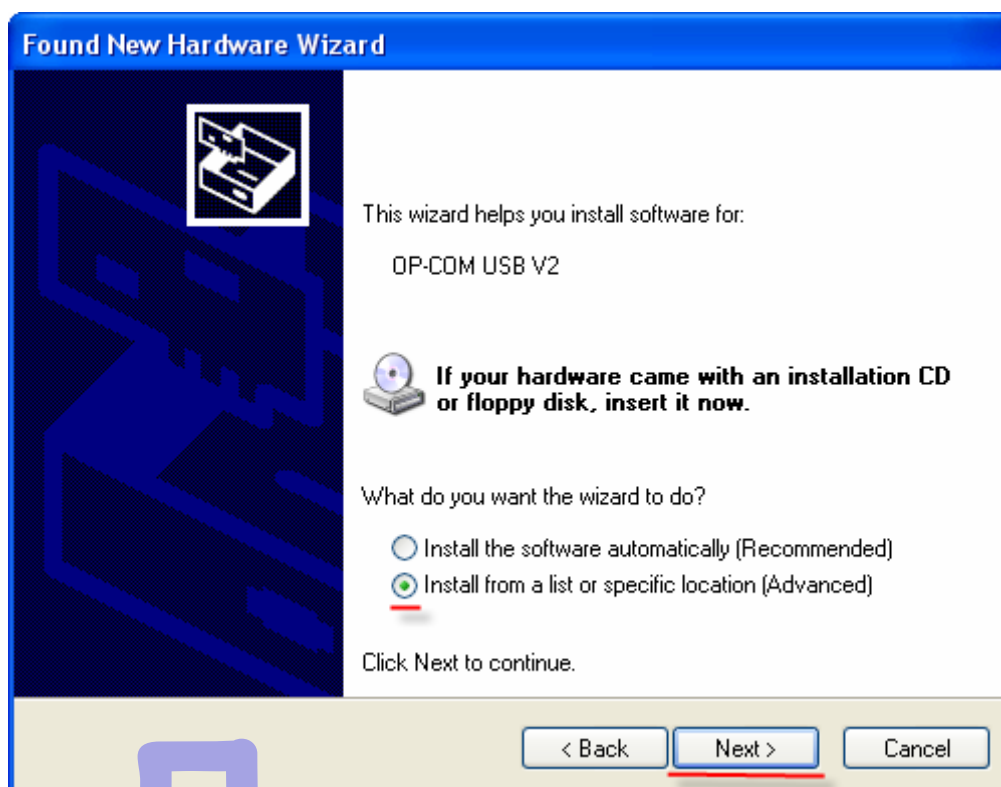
Found New Hardware Wizard

This wizard helps you install software for:

OP-COM USB V2

If your hardware came with an installation CD or floppy disk, insert it now.

What do you want the wizard to do?

Install the software automatically (Recommended)
Install from a list or specific location (Advanced)

Click Next to continue.

< Back
Next >
Cancel